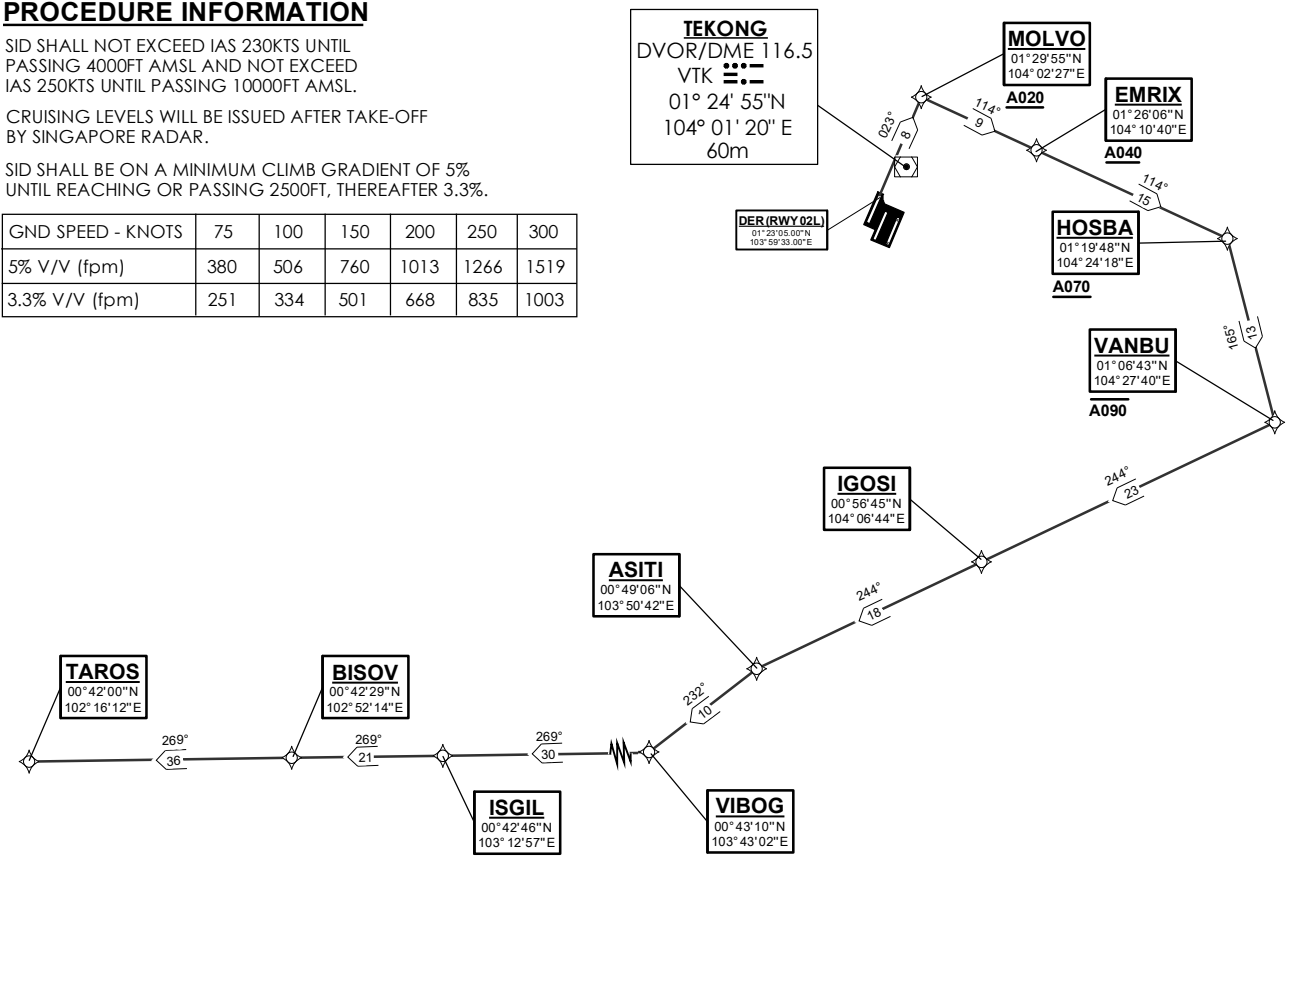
PROCEDURE INFORMATION

SID SHALL NOT EXCEED IAS 230KTS UNTIL PASSING 4000FT AMSL AND NOT EXCEED IAS 250KTS UNTIL PASSING 10000FT AMSL.

CRUISING LEVELS WILL BE ISSUED AFTER TAKE-OFF BY SINGAPORE RADAR.

SID SHALL BE ON A MINIMUM CLIMB GRADIENT OF 5% UNTIL REACHING OR PASSING 2500FT, THEREAFTER 3.3%.

| GND SPEED - KNOTS | 75 | 100 | 150 | 200 | 250 | 300 |
|---|---|---|---|---|---|---|
| 5% V/V (fpm) | 380 | 506 | 760 | 1013 | 1266 | 1519 |
| 3.3% V/V (fpm) | 251 | 334 | 501 | 668 | 835 | 1003 |

TEKONG
DVOR/DME 116.5
VTK
01° 24' 55''N
104° 01' 20'' E
60m

DER (RWY 02L)
01° 23'05.00"N
103° 59'33.00"E

023°
8

MOLVO
01° 29'55''N
104° 02'27''E
A020

114°
9

EMRIX
01° 26'06''N
104° 10'40''E
A040

114°
15

HOSBA
01° 19'48''N
104° 24'18''E
A070

165°
13

VANBU
01° 06'43''N
104° 27'40''E
A090

244°
23

IGOSI
00° 56'45''N
104° 06'44''E

244°
18

ASITI
00° 49'06''N
103° 50'42''E

232°
10

VIBOG
00° 43'10''N
103° 43'02''E

269°
30

ISGIL
00° 42'46''N
103° 12'57''E

269°
21

BISOV
00° 42'29''N
102° 52'14''E

269°
36

TAROS
00° 42'00''N
102° 16'12''E